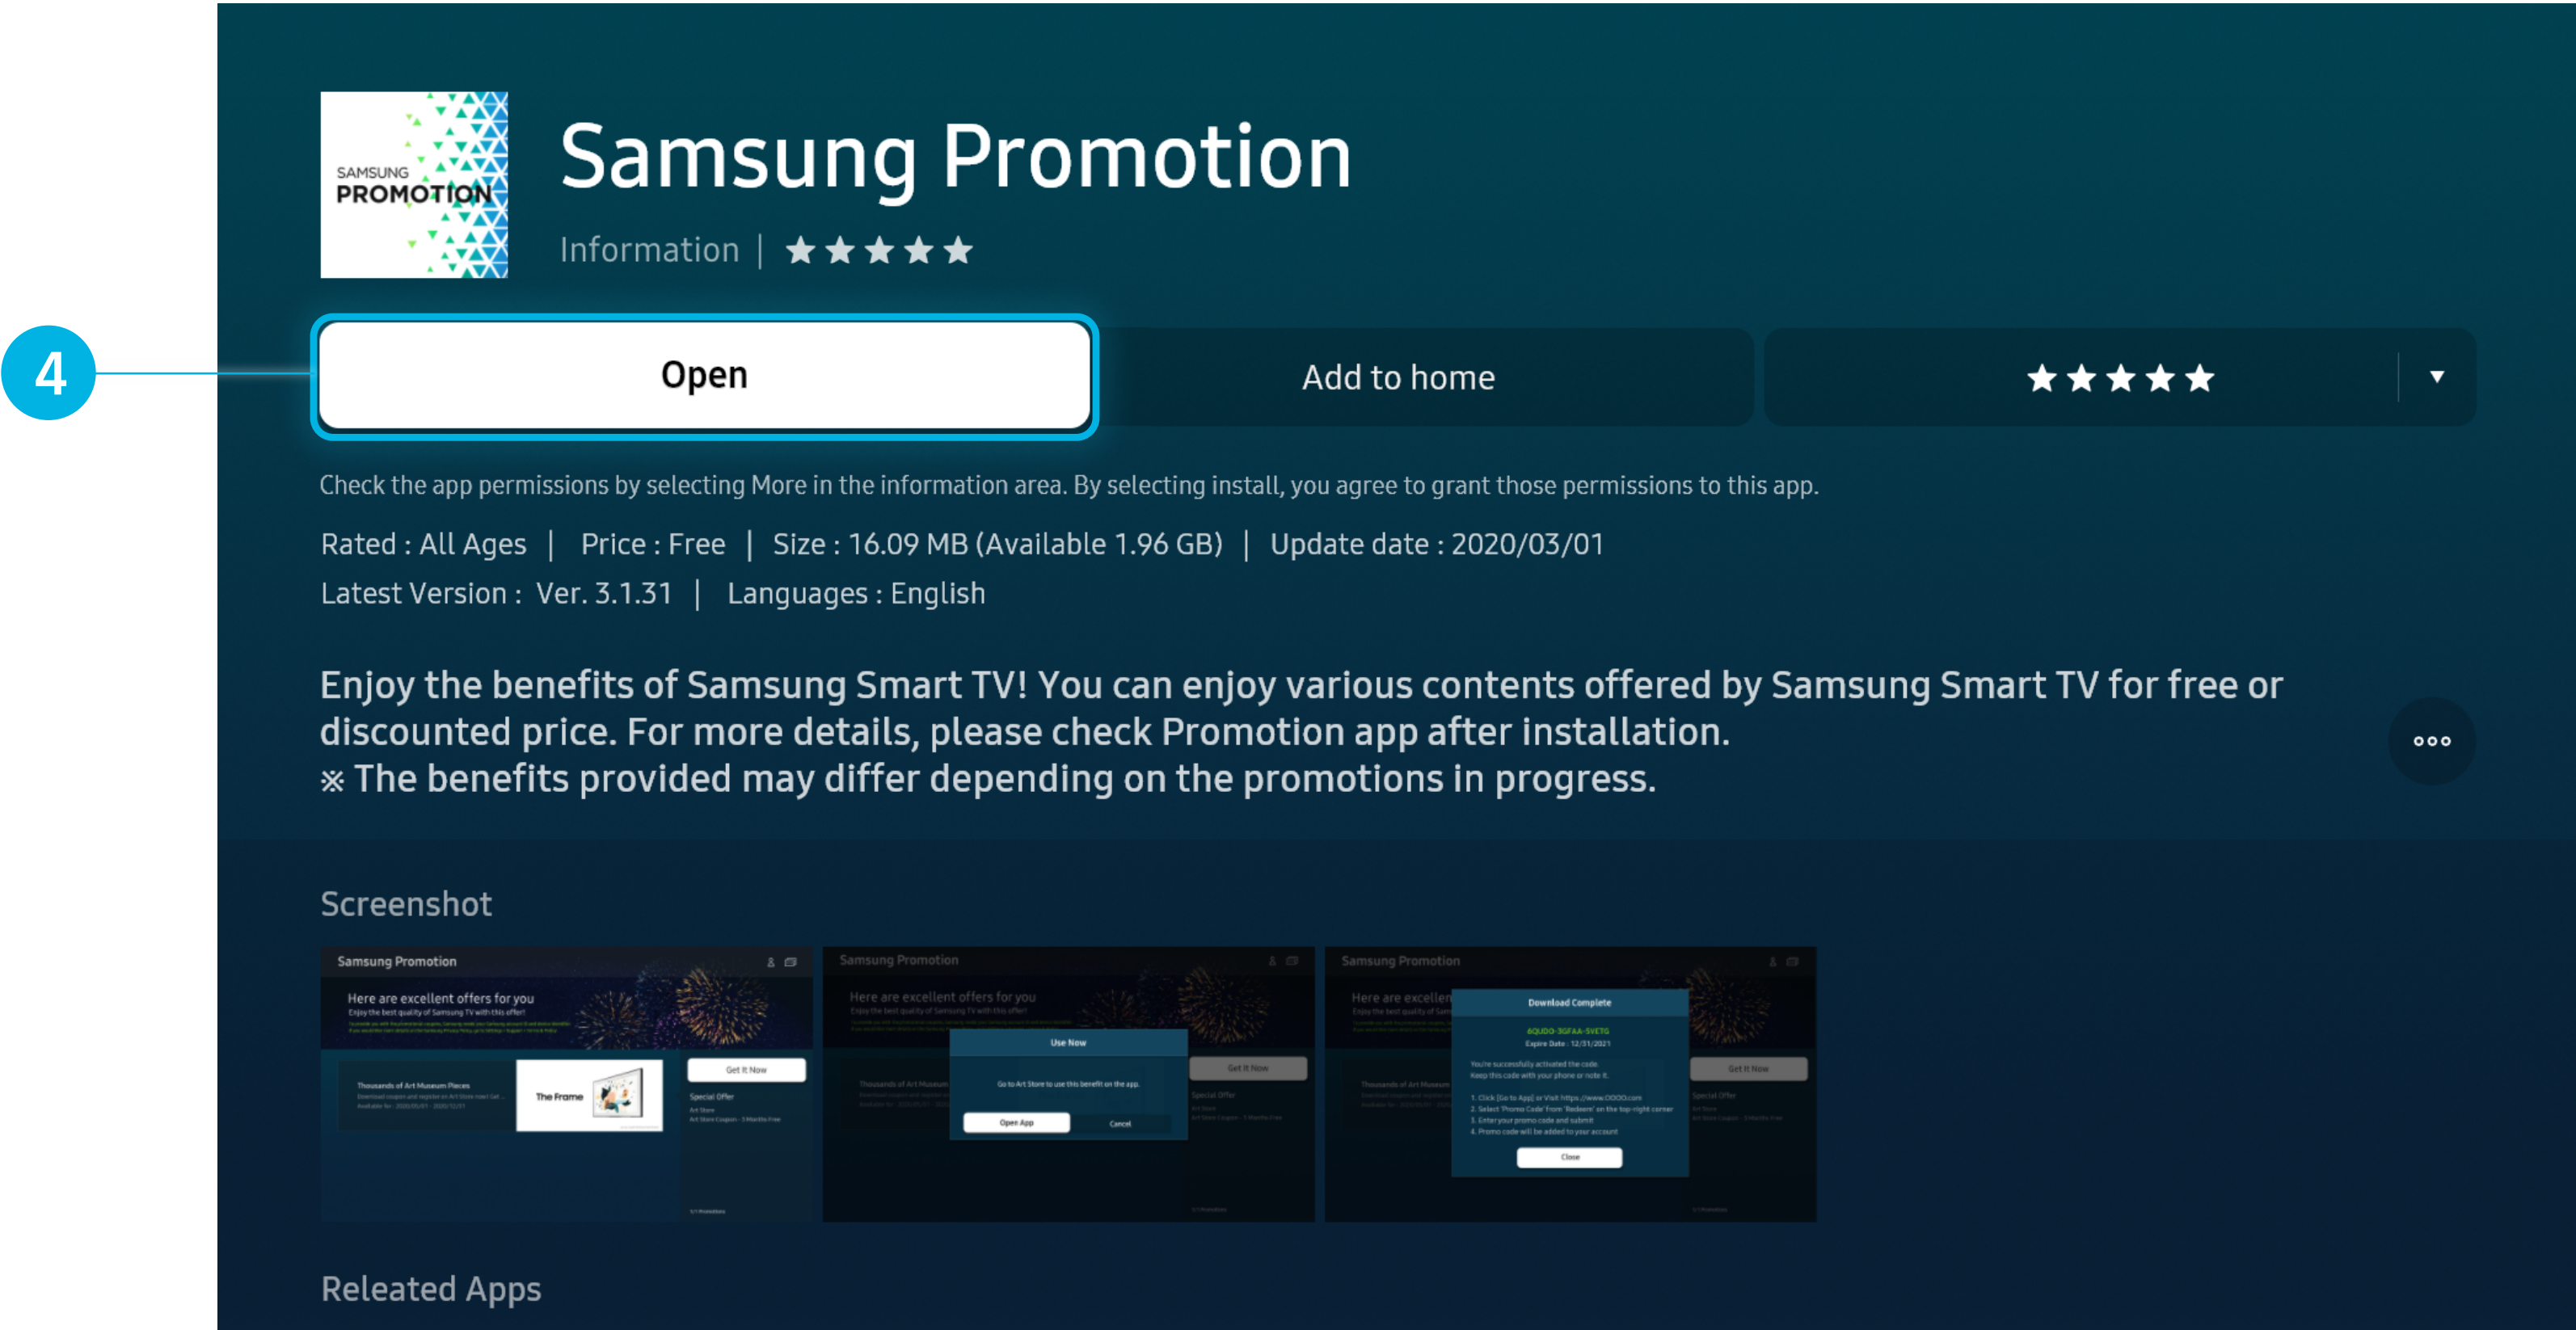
4

SAMSUNG PROMOTION

Samsung Promotion

Information | ★★★★★

Open

Add to home

★★★★★ ▼

Check the app permissions by selecting More in the information area. By selecting install, you agree to grant those permissions to this app.

Rated : All Ages | Price : Free | Size : 16.09 MB (Available 1.96 GB) | Update date : 2020/03/01

Latest Version : Ver. 3.1.31 | Languages : English

Enjoy the benefits of Samsung Smart TV! You can enjoy various contents offered by Samsung Smart TV for free or discounted price. For more details, please check Promotion app after installation.
※ The benefits provided may differ depending on the promotions in progress.

ooo

Screenshot

Samsung Promotion

Here are excellent offers for you

Enjoy the best quality of Samsung TV with this offer!

Thousands of Art Museum Pieces

The Frame

Get It Now

Special Offer

Art Store

Samsung Promotion

Here are excellent offers for you

Use Now

Go to Art Store to use this benefit on the app.

Open App

Cancel

Get It Now

Samsung Promotion

Here are excellen

Download Complete

Close

Get It Now

Releated Apps